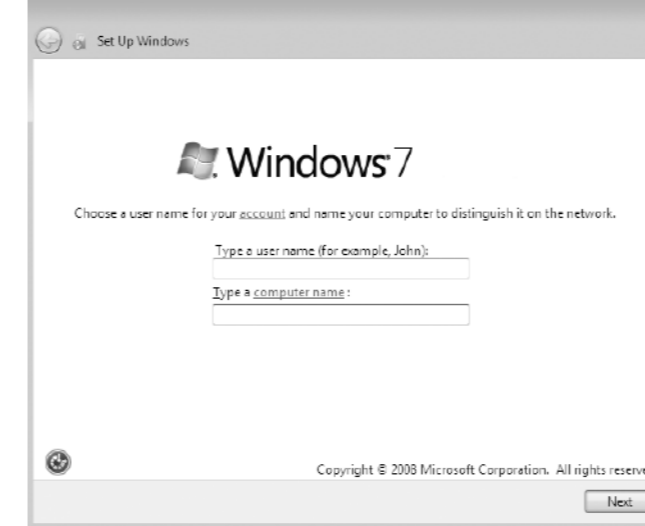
Set Up Windows

Windows 7

Choose a user name for your account and name your computer to distinguish it on the network.

Type a user name (for example, John):

Type a computer name:

Copyright © 2008 Microsoft Corporation. All rights reserv

Next